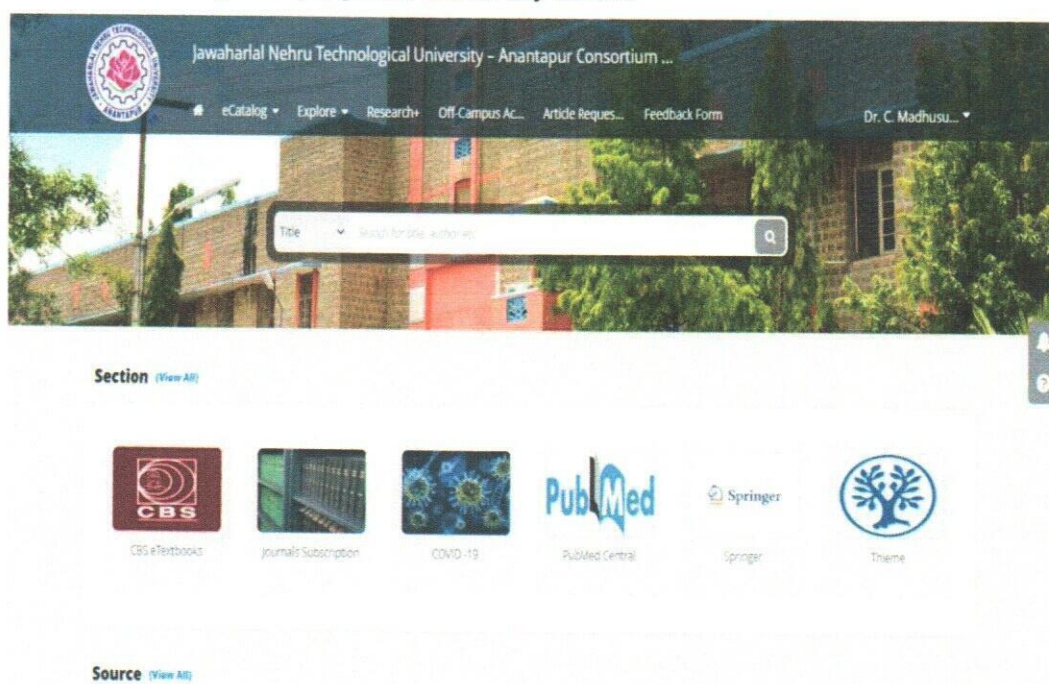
Jawaharlal Nehru Technological University - Anantapur Consortium ...

eCatalog ▾ Explore ▾ Research+ Off-Campus Ac... Article Reques... Feedback Form Dr. C. Madhusu... ▾

Title Search for title, author etc.

Section (View All)

CBS

CBS eTextbooks

Journals Subscription

COVID-19

PubMed

PubMed Central

Springer

Springer

Thieme

Source (View All)